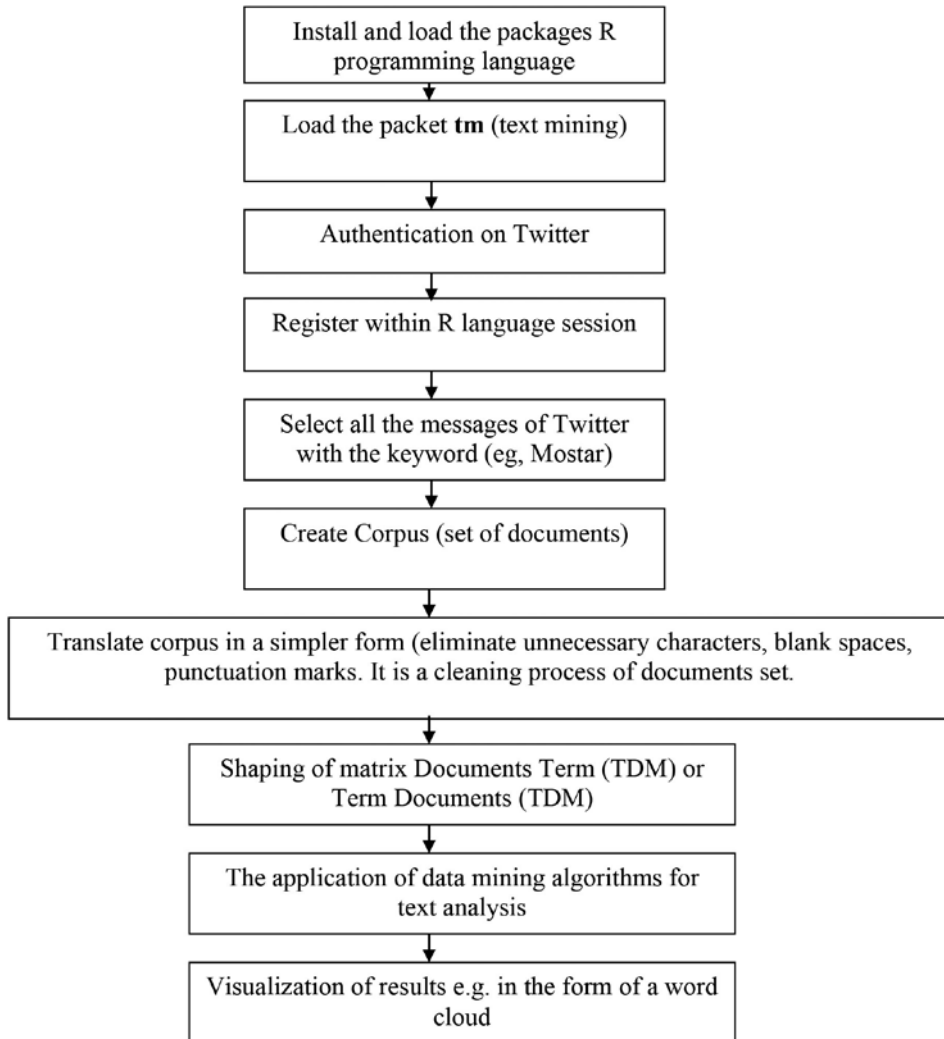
Install and load the packages R programming language

Load the packet **tm** (text mining)

Authentication on Twitter

Register within R language session

Select all the messages of Twitter with the keyword (eg, Mostar)

Create Corpus (set of documents)

Translate corpus in a simpler form (eliminate unnecessary characters, blank spaces, punctuation marks. It is a cleaning process of documents set.

Shaping of matrix Documents Term (TDM) or Term Documents (TDM)

The application of data mining algorithms for text analysis

Visualization of results e.g. in the form of a word cloud